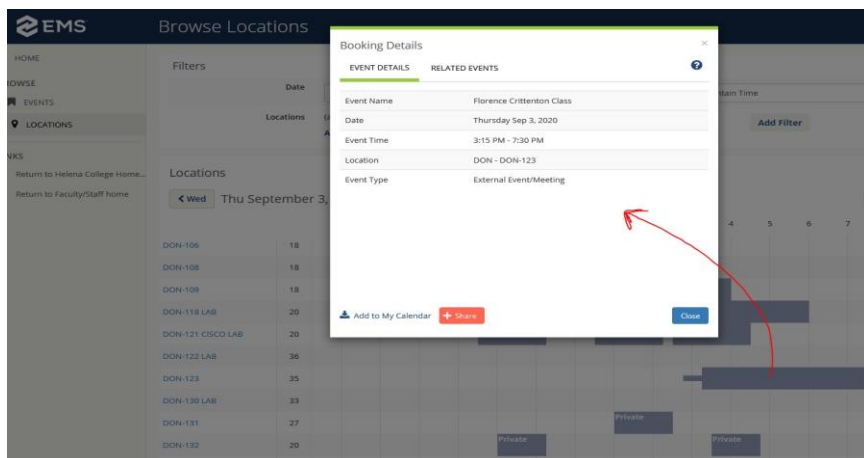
EMS

Browse Locations

HOME

OWSE

EVENTS

LOCATIONS

NKS

Return to Helena College Home...

Return to Faculty/Staff Home

Filters

Date

Locations

tain Time

Add Filter

Locations

< Wed Thu September 3,

4 5 6 7

DON-106 18
DON-108 18
DON-109 18
DON-119 LAB 20
DON-121 CISCO LAB 20
DON-122 LAB 36
DON-123 35
DON-130 LAB 33
DON-131 27
DON-132 20

Private

Private

Private

Booking Details

×

EVENT DETAILS RELATED EVENTS

| Event Name | Florence Crittenton Class |
|---|---|
| Date | Thursday Sep 3, 2020 |
| Event Time | 3:15 PM - 7:30 PM |
| Location | DON - DON-123 |
| Event Type | External Event/Meeting |

Add to My Calendar

+ Share

Close